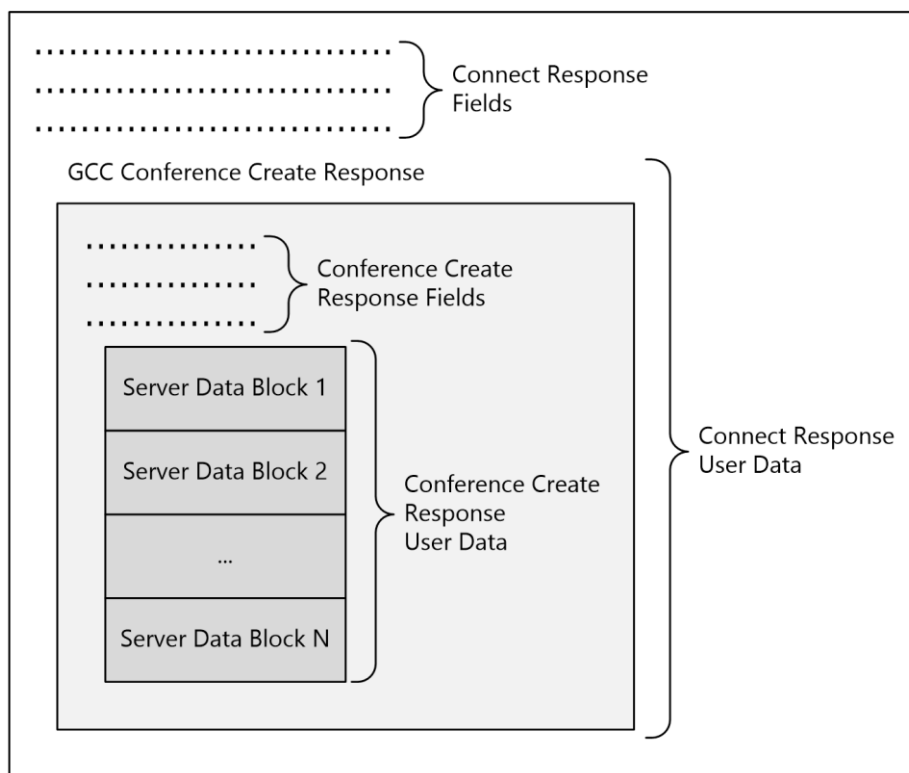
Connect Response Fields

GCC Conference Create Response

Conference Create Response Fields

Server Data Block 1

Server Data Block 2

...

Server Data Block N

Conference Create Response User Data

Connect Response User Data